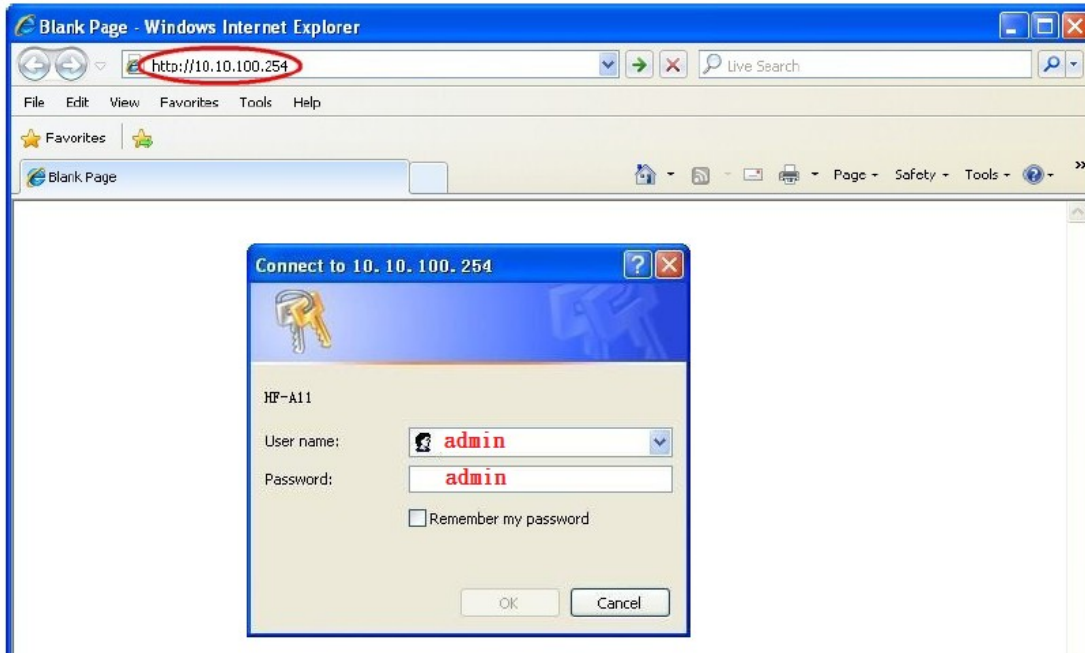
Blank Page - Windows Internet Explorer

http://10.10.100.254

Live Search

File Edit View Favorites Tools Help

Favorites

Blank Page

Page ▾ Safety ▾ Tools ▾

Connect to 10. 10. 100. 254

HF-A11

User name: admin

Password: admin

Remember my password

OK Cancel